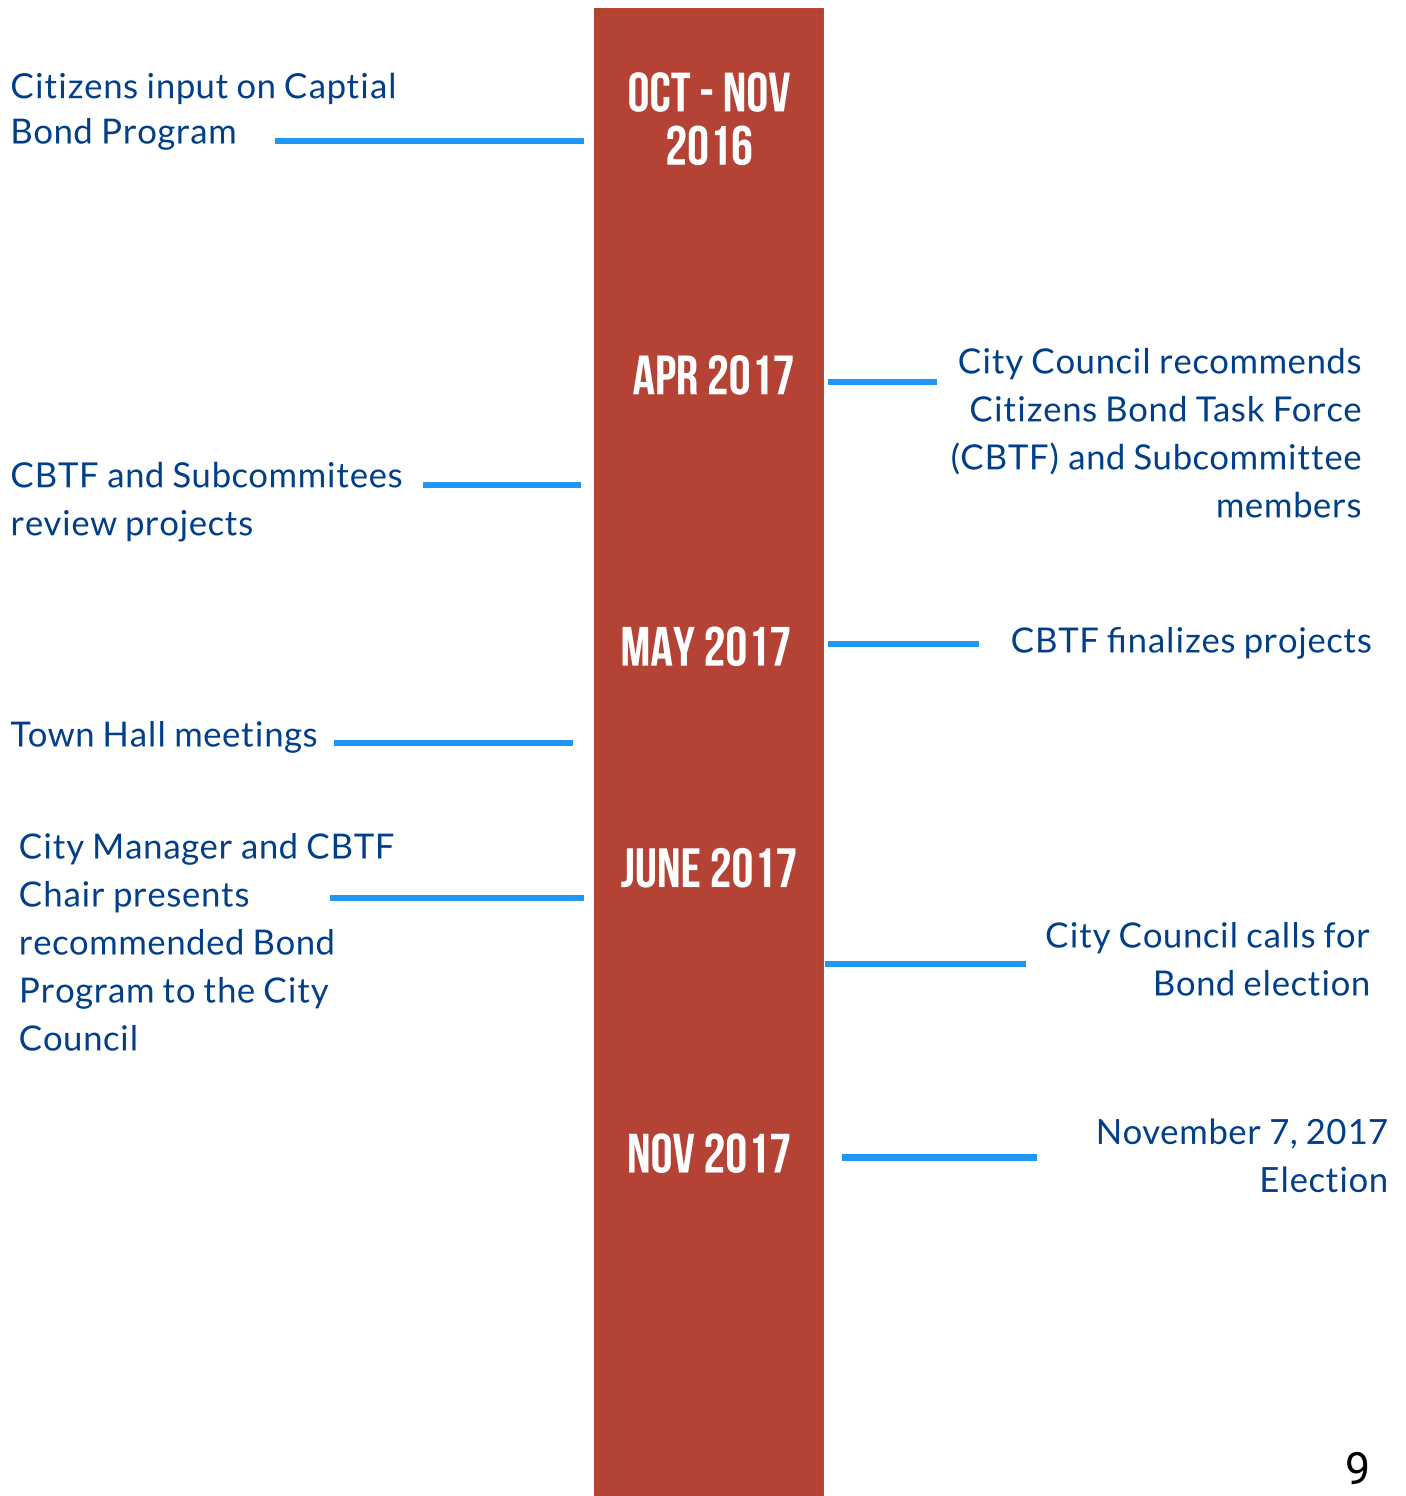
Citizens input on Captial Bond Program

OCT - NOV 2016

APR 2017

City Council recommends Citizens Bond Task Force (CBTF) and Subcommittee members

CBTF and Subcommitees review projects

MAY 2017

CBTF finalizes projects

Town Hall meetings

City Manager and CBTF Chair presents recommended Bond Program to the City Council

JUNE 2017

City Council calls for Bond election

NOV 2017

November 7, 2017 Election

9